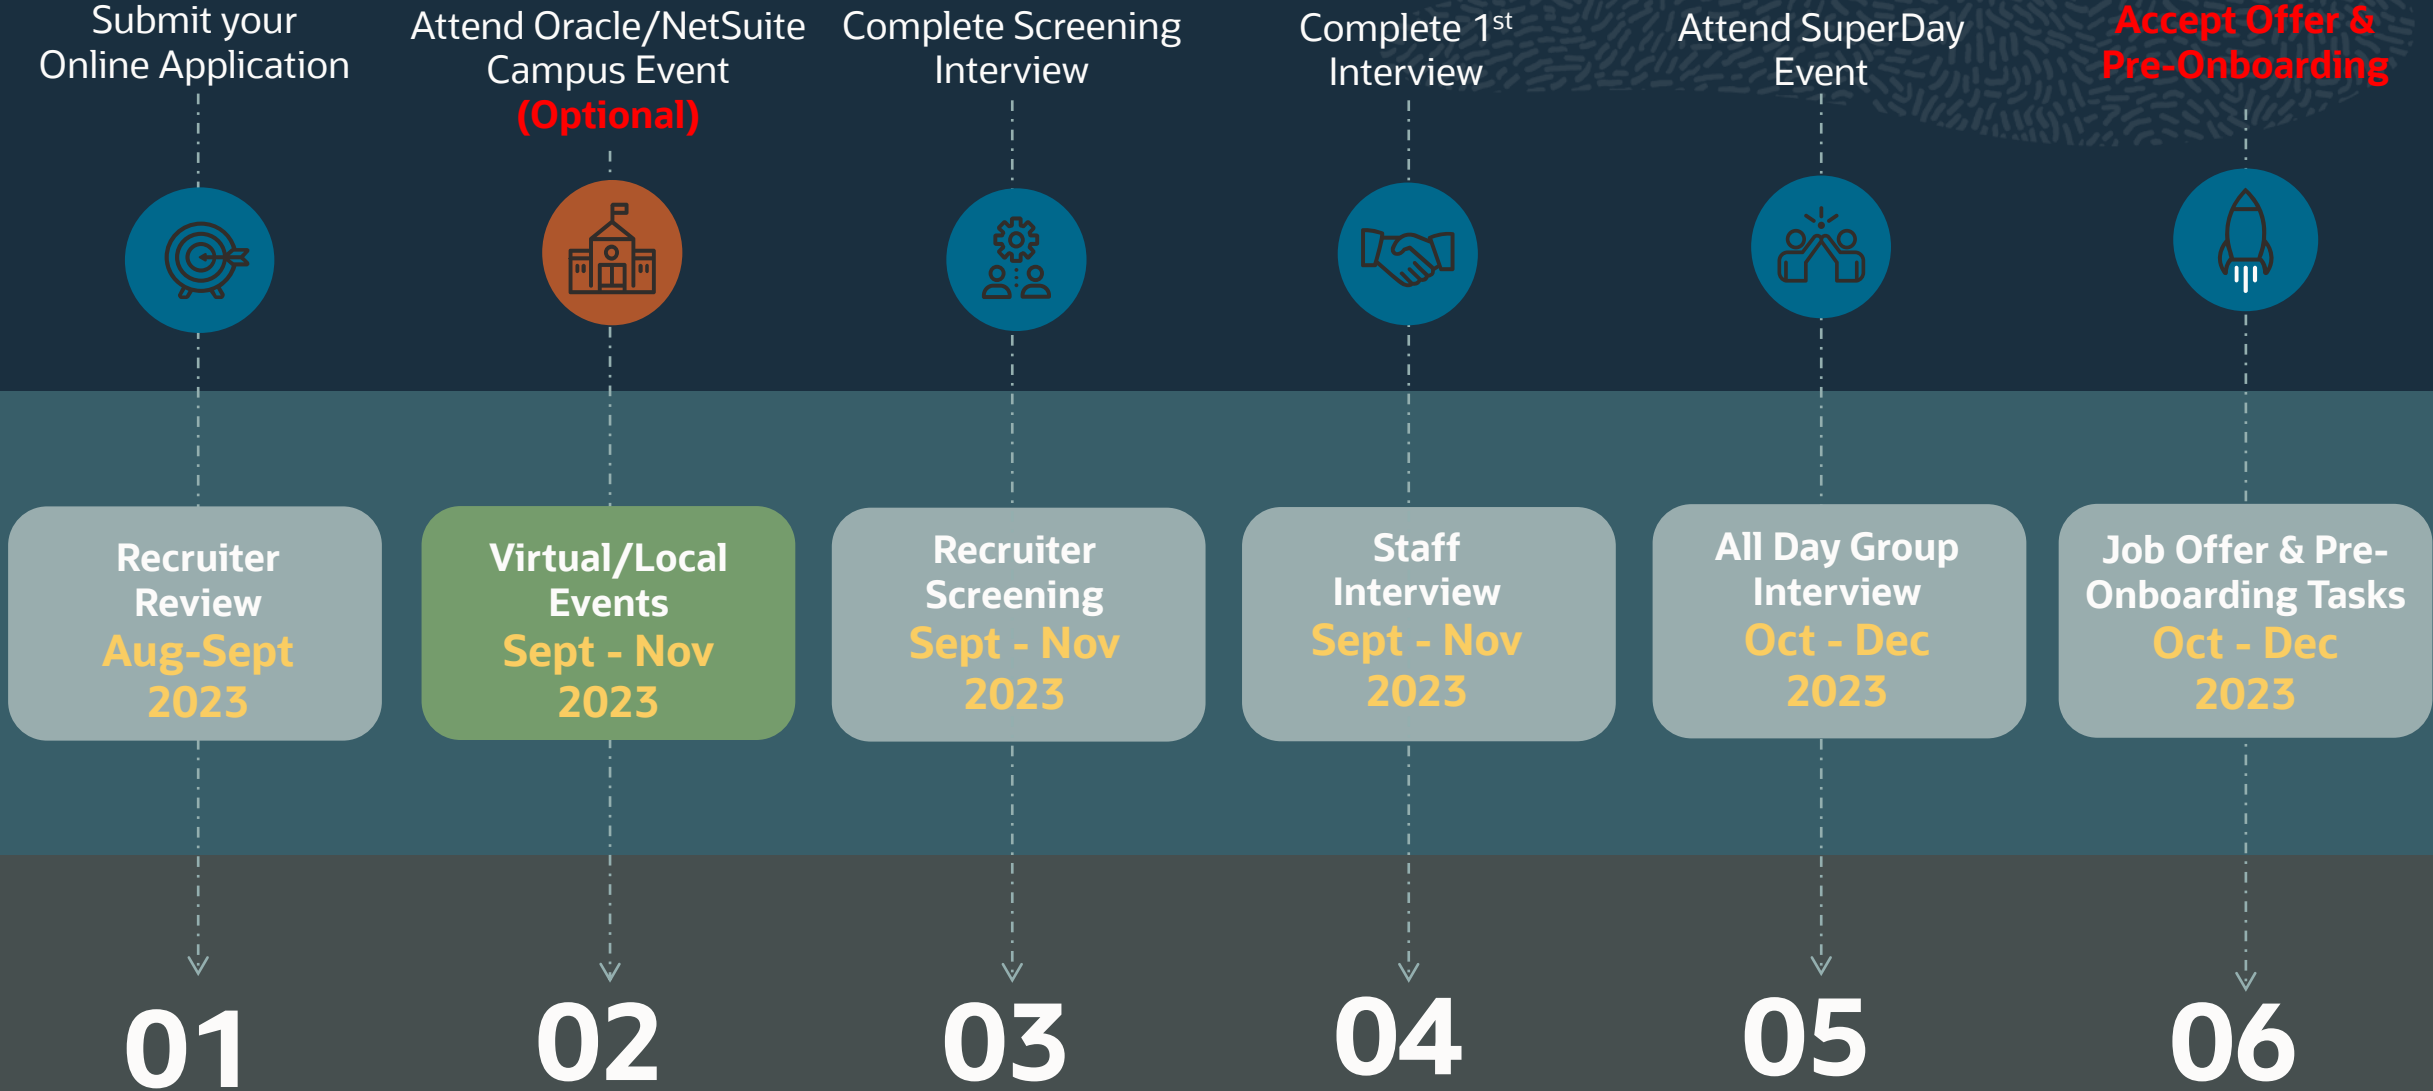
Submit your Online Application

Recruiter Review
Aug-Sept 2023

01

Attend Oracle/NetSuite Campus Event
(Optional)

Virtual/Local Events
Sept - Nov 2023

02

Complete Screening Interview

Recruiter Screening
Sept - Nov 2023

03

Complete 1$^{st}$ Interview

Staff Interview
Sept - Nov 2023

04

Attend SuperDay Event

All Day Group Interview
Oct - Dec 2023

05

Accept Offer & Pre-Onboarding

Job Offer & Pre-Onboarding Tasks
Oct - Dec 2023

06